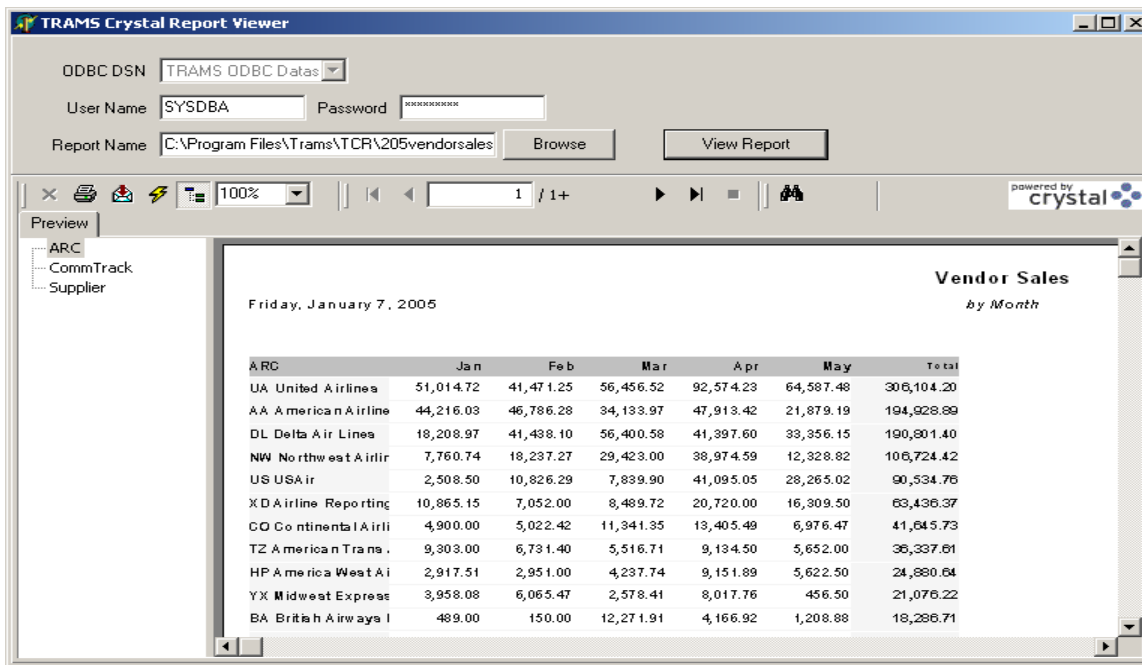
TRAMS Crystal Report Viewer

ODBC DSN TRAMS ODBC Datas

User Name SYSDBA Password *********

Report Name C:\Program Files\Trams\TCR\205vendorsales Browse View Report

100% 1 / 1+

powered by crystal

Preview

ARC
CommTrack
Supplier

Vendor Sales
by Month

Friday, January 7, 2005

| ARC | Jan | Feb | Mar | Apr | May | Total |
|---|---|---|---|---|---|---|
| UA United Airlines | 51,014.72 | 41,471.25 | 56,456.52 | 92,574.23 | 64,587.48 | 306,104.20 |
| AA American Airline | 44,216.03 | 46,786.28 | 34,133.97 | 47,913.42 | 21,879.19 | 194,928.89 |
| DL Delta Air Lines | 18,208.97 | 41,438.10 | 56,400.58 | 41,397.60 | 33,356.15 | 190,801.40 |
| NW Northwest Airlir | 7,760.74 | 18,237.27 | 29,423.00 | 38,974.59 | 12,328.82 | 106,724.42 |
| US USAir | 2,508.50 | 10,826.29 | 7,839.90 | 41,095.05 | 28,265.02 | 90,534.76 |
| XD Airline Reporting | 10,865.15 | 7,052.00 | 8,489.72 | 20,720.00 | 16,309.50 | 63,436.37 |
| CO Continental Airli | 4,900.00 | 5,022.42 | 11,341.35 | 13,405.49 | 6,976.47 | 41,645.73 |
| TZ American Trans . | 9,303.00 | 6,731.40 | 5,516.71 | 9,134.50 | 5,652.00 | 36,337.61 |
| HP America West Ai | 2,917.51 | 2,951.00 | 4,237.74 | 9,151.89 | 5,622.50 | 24,880.64 |
| YX Midwest Express | 3,958.08 | 6,065.47 | 2,578.41 | 8,017.76 | 456.50 | 21,076.22 |
| BA British Airways I | 489.00 | 150.00 | 12,271.91 | 4,166.92 | 1,208.88 | 18,286.71 |